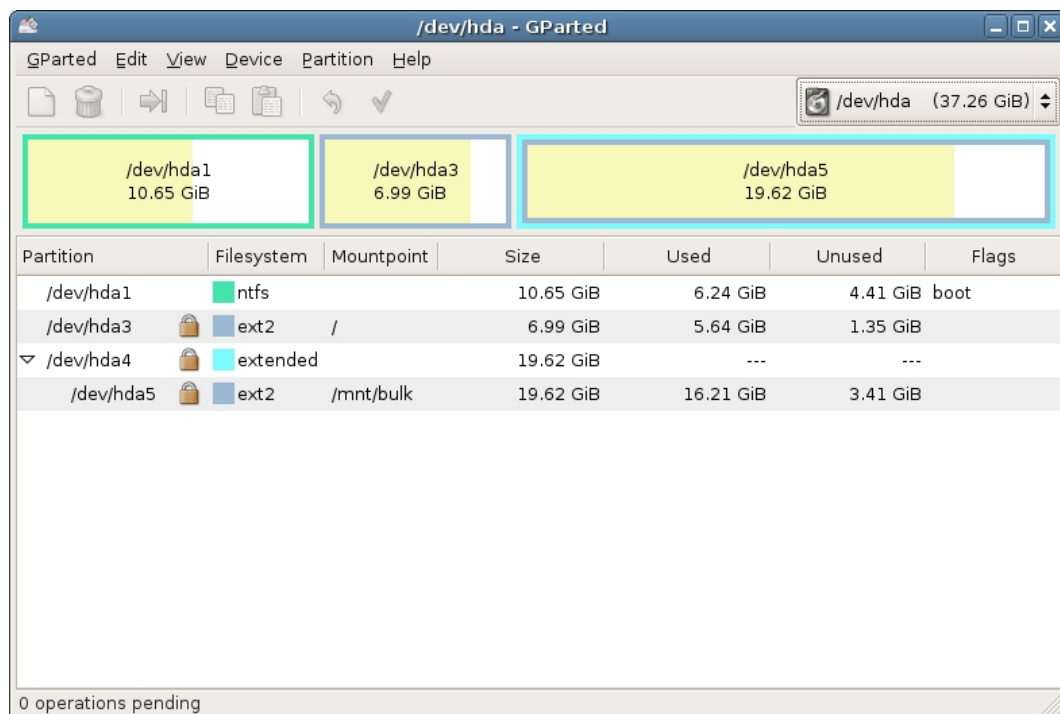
/dev/hda - GParted

GParted Edit View Device Partition Help

/dev/hda (37.26 GiB)

/dev/hda1
10.65 GiB

/dev/hda3
6.99 GiB

/dev/hda5
19.62 GiB

| Partition | Filesystem | Mountpoint | Size | Used | Unused | Flags |
|---|---|---|---|---|---|---|
| /dev/hda1 | ntfs | | 10.65 GiB | 6.24 GiB | 4.41 GiB | boot |
| /dev/hda3 | ext2 | / | 6.99 GiB | 5.64 GiB | 1.35 GiB | |
| /dev/hda4 | extended | | 19.62 GiB | --- | --- | |
| /dev/hda5 | ext2 | /mnt/bulk | 19.62 GiB | 16.21 GiB | 3.41 GiB | |

0 operations pending